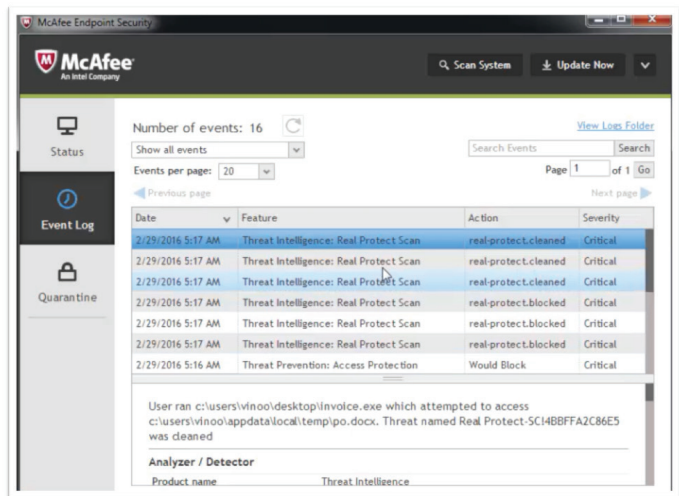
McAfee Endpoint Security

McAfee
An Intel Company

Scan System
Update Now

Status
Event Log
Quarantine

Number of events: 16
View Logs Folder
Show all events
Search Events
Search
Events per page: 20
Page 1 of 1 Go
Previous page
Next page

| Date | Feature | Action | Severity |
|---|---|---|---|
| 2/29/2016 5:17 AM | Threat Intelligence: Real Protect Scan | real-protect.cleaned | Critical |
| 2/29/2016 5:17 AM | Threat Intelligence: Real Protect Scan | real-protect.cleaned | Critical |
| 2/29/2016 5:17 AM | Threat Intelligence: Real Protect Scan | real-protect.cleaned | Critical |
| 2/29/2016 5:17 AM | Threat Intelligence: Real Protect Scan | real-protect.blocked | Critical |
| 2/29/2016 5:17 AM | Threat Intelligence: Real Protect Scan | real-protect.blocked | Critical |
| 2/29/2016 5:17 AM | Threat Intelligence: Real Protect Scan | real-protect.blocked | Critical |
| 2/29/2016 5:16 AM | Threat Prevention: Access Protection | Would Block | Critical |

User ran c:\users\vinoo\desktop\invoice.exe which attempted to access c:\users\vinoo\appdata\local\temp\po.docx. Threat named Real Protect-SC!4BBFFA2C86E5 was cleaned

Analyzer / Detector
Product name Threat Intelligence